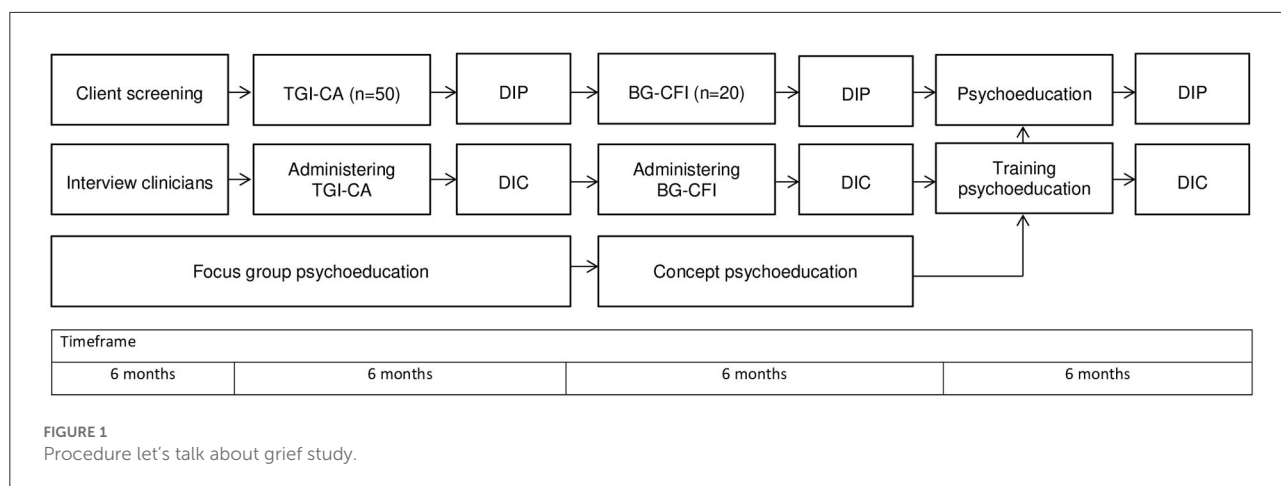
Client screening

TGI-CA (n=50)

DIP

BG-CFI (n=20)

DIP

Psychoeducation

DIP

Interview clinicians

Administering TGI-CA

DIC

Administering BG-CFI

DIC

Training psychoeducation

DIC

Focus group psychoeducation

Concept psychoeducation

| Timeframe | | | |
|---|---|---|---|
| 6 months | 6 months | 6 months | 6 months |

FIGURE 1
Procedure let's talk about grief study.